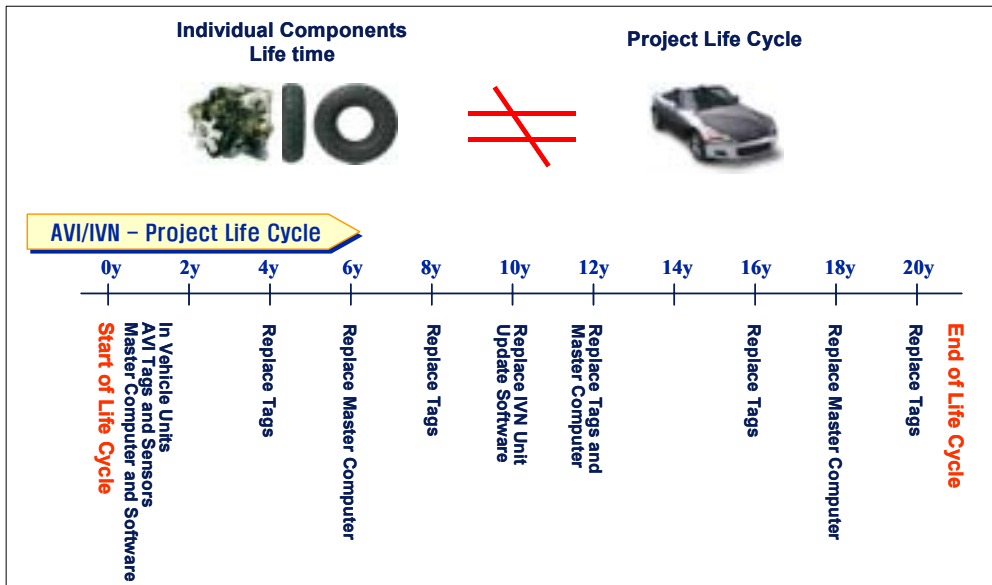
Individual Components Life time

Project Life Cycle

AVI/IVN – Project Life Cycle

0y
2y
4y
6y
8y
10y
12y
14y
16y
18y
20y

Start of Life Cycle

In Vehicle Units
AVI Tags and Sensors
Master Computer and Software

Replace Tags

Replace Master Computer

Replace Tags

Replace IVN Unit
Update Software

Replace Tags and Master Computer

Replace Tags

Replace Master Computer

Replace Tags

End of Life Cycle